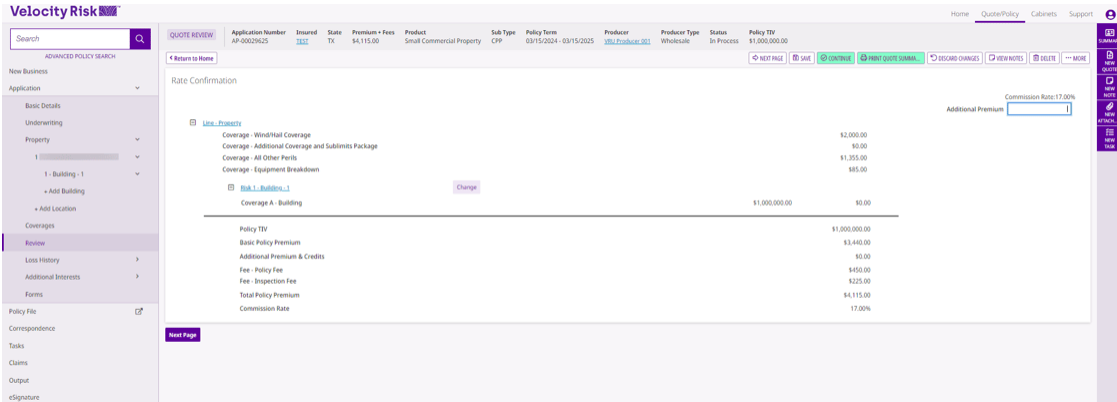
Velocity Risk

Home Quote/Policy Cabinets Support

Search

ADVANCED POLICY SEARCH

New Business
Application
Basic Details
Underwriting
Property
1 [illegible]
1 - Building - 1
+ Add Building
+ Add Location
Coverages
Review
Loss History
Additional Interests
Forms
Policy File
Correspondence
Tasks
Claims
Output
eSignature

QUOTE REVIEW

| Application Number | Insured | State | Premium + Fees | Product | Sub Type | Policy Term | Producer | Producer Type | Status | Policy TIV |
|---|---|---|---|---|---|---|---|---|---|---|
| AP-00029625 | TEST | TX | $4,115.00 | Small Commercial Property | CPP | 03/15/2024 - 03/15/2025 | VRU Producer 001 | Wholesale | In Process | $1,000,000.00 |

< Return to Home

NEXT PAGE | SAVE | CONTINUE | PRINT QUOTE SUMMA... | DISCARD CHANGES | VIEW NOTES | DELETE | MORE

Rate Confirmation

Commission Rate:17.00%
Additional Premium

Line - Property

| | |
|---|---|
| Coverage - Wind/Hail Coverage | $2,000.00 |
| Coverage - Additional Coverage and Sublimits Package | $0.00 |
| Coverage - All Other Perils | $1,355.00 |
| Coverage - Equipment Breakdown | $85.00 |

Risk 1 - Building - 1 Change

| | | |
|---|---|---|
| Coverage A - Building | $1,000,000.00 | $0.00 |

| | |
|---|---|
| Policy TIV | $1,000,000.00 |
| Basic Policy Premium | $3,440.00 |
| Additional Premium & Credits | $0.00 |
| Fee - Policy Fee | $450.00 |
| Fee - Inspection Fee | $225.00 |
| Total Policy Premium | $4,115.00 |
| Commission Rate | 17.00% |

Next Page

SUMMARY
NEW QUOTE
NEW NOTE
NEW ATTACH.
NEW TASK